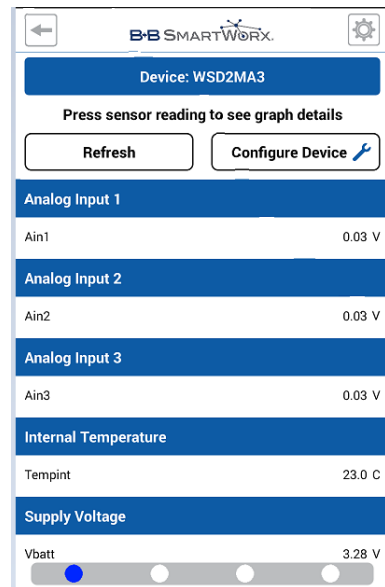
B+B SMARTWORX.

Device: WSD2MA3

Press sensor reading to see graph details

Refresh

Configure Device

Analog Input 1

Ain1 0.03 V

Analog Input 2

Ain2 0.03 V

Analog Input 3

Ain3 0.03 V

Internal Temperature

Tempint 23.0 C

Supply Voltage

Vbatt 3.28 V